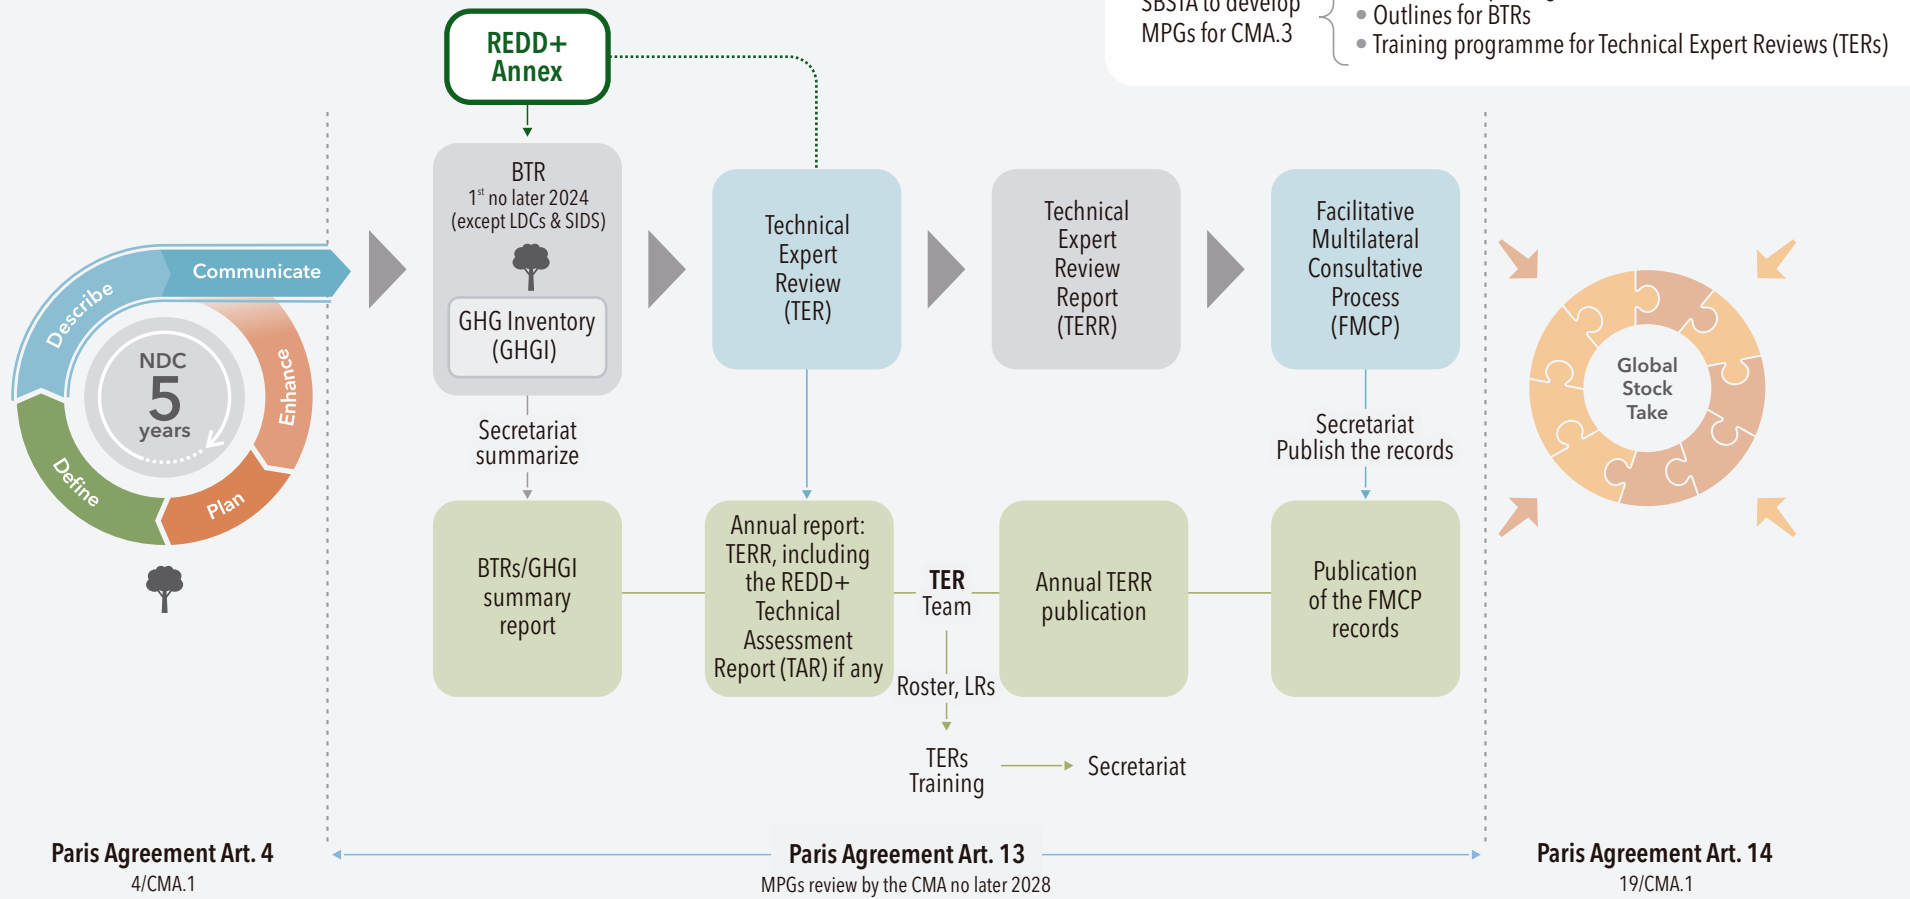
SBSTA to develop MPGs for CMA.3

Outlines for BTRs

Training programme for Technical Expert Reviews (TERs)

REDD+ Annex

Communicate

Describe

Enhance

NDC 5 years

Define

Plan

BTR $1^{st}$ no later 2024 (except LDCs & SIDS)

GHG Inventory (GHGI)

Secretariat summarize

BTRs/GHGI summary report

Technical Expert Review (TER)

Annual report: TERR, including the REDD+ Technical Assessment Report (TAR) if any

TER Team

Roster, LRs

TERs Training

Secretariat

Technical Expert Review Report (TERR)

Annual TERR publication

Facilitative Multilateral Consultative Process (FMCP)

Secretariat Publish the records

Publication of the FMCP records

Global Stock Take

Paris Agreement Art. 4
4/CMA.1

Paris Agreement Art. 13
MPGs review by the CMA no later 2028

Paris Agreement Art. 14
19/CMA.1